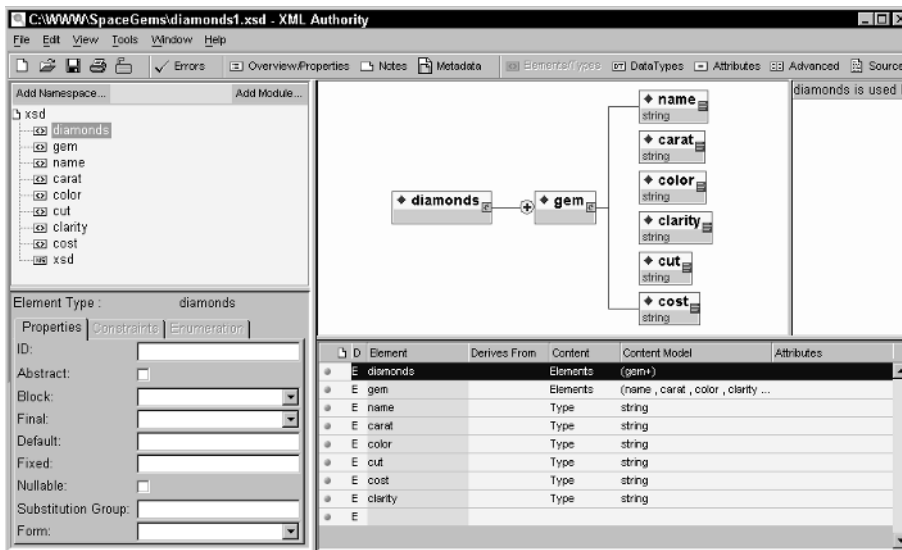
C:\WWW\SpaceGems\diamonds1.xsd - XML Authority

File Edit View Tools Window Help

Errors Overview/Properties Notes Metadata Elements/Types DataTypes Attributes Advanced Source

Add Namespace... Add Module...

xsd
diamonds
gem
name
carat
color
cut
clarity
cost
xsd

diamonds is used

◆ diamonds ◆ gem ◆ name string ◆ carat string ◆ color string ◆ clarity string ◆ cut string ◆ cost string

Element Type : diamonds

Properties Constraints Enumeration

ID:
Abstract:
Block:
Final:
Default:
Fixed:
Nullable:
Substitution Group:
Form:

| D | Element | Derives From | Content | Content Model | Attributes |
|---|---|---|---|---|---|
| E | diamonds | | Elements | (gem+) | |
| E | gem | | Elements | (name , carat , color , clarity ... | |
| E | name | | Type | string | |
| E | carat | | Type | string | |
| E | color | | Type | string | |
| E | cut | | Type | string | |
| E | cost | | Type | string | |
| E | clarity | | Type | string | |
| E | | | | | |